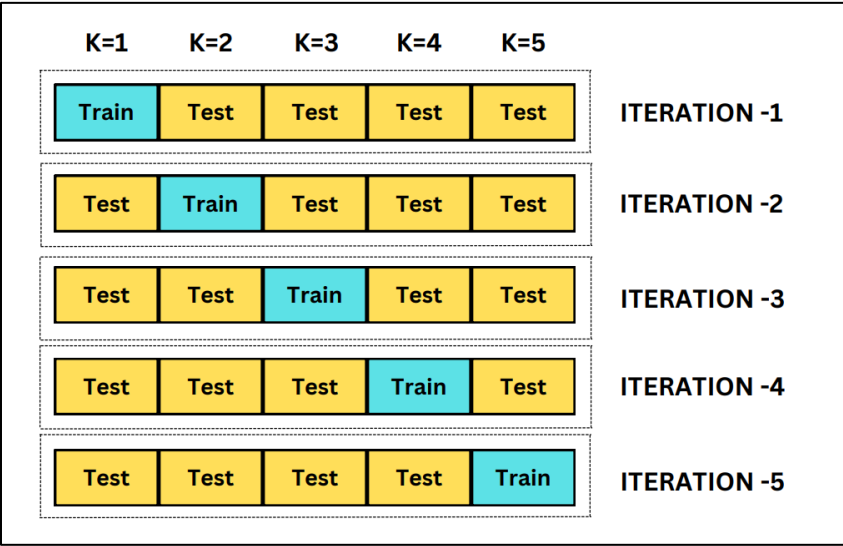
| K=1 | K=2 | K=3 | K=4 | K=5 | |
|---|---|---|---|---|---|
| Train | Test | Test | Test | Test | ITERATION -1 |
| Test | Train | Test | Test | Test | ITERATION -2 |
| Test | Test | Train | Test | Test | ITERATION -3 |
| Test | Test | Test | Train | Test | ITERATION -4 |
| Test | Test | Test | Test | Train | ITERATION -5 |